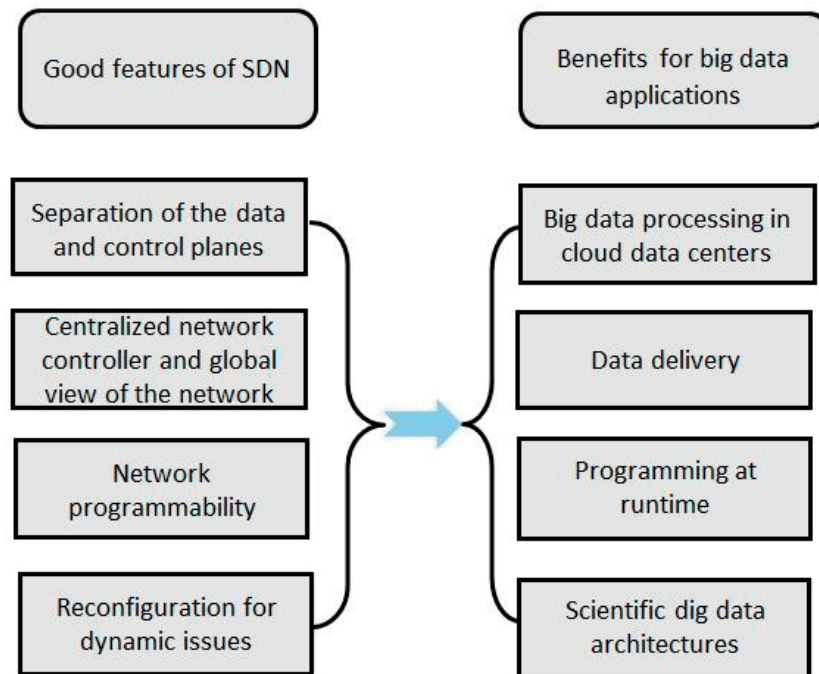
Good features of SDN

Benefits for big data applications

Separation of the data and control planes

Centralized network controller and global view of the network

Network programmability

Reconfiguration for dynamic issues

Big data processing in cloud data centers

Data delivery

Programming at runtime

Scientific dig data architectures